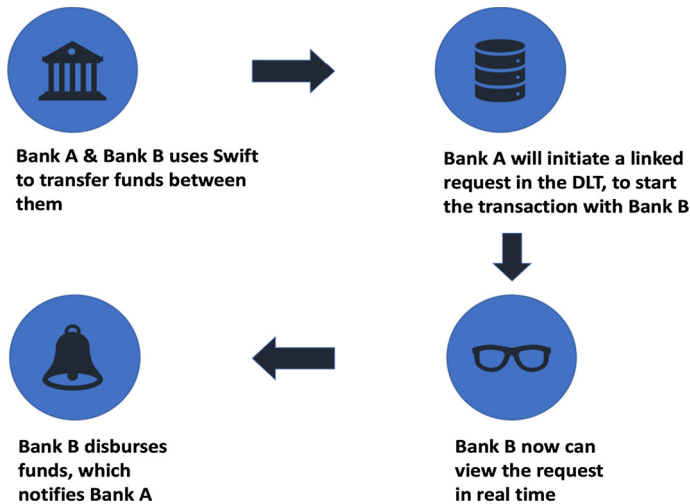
Bank A & Bank B uses Swift to transfer funds between them

Bank A will initiate a linked request in the DLT, to start the transaction with Bank B

Bank B disburses funds, which notifies Bank A

Bank B now can view the request in real time